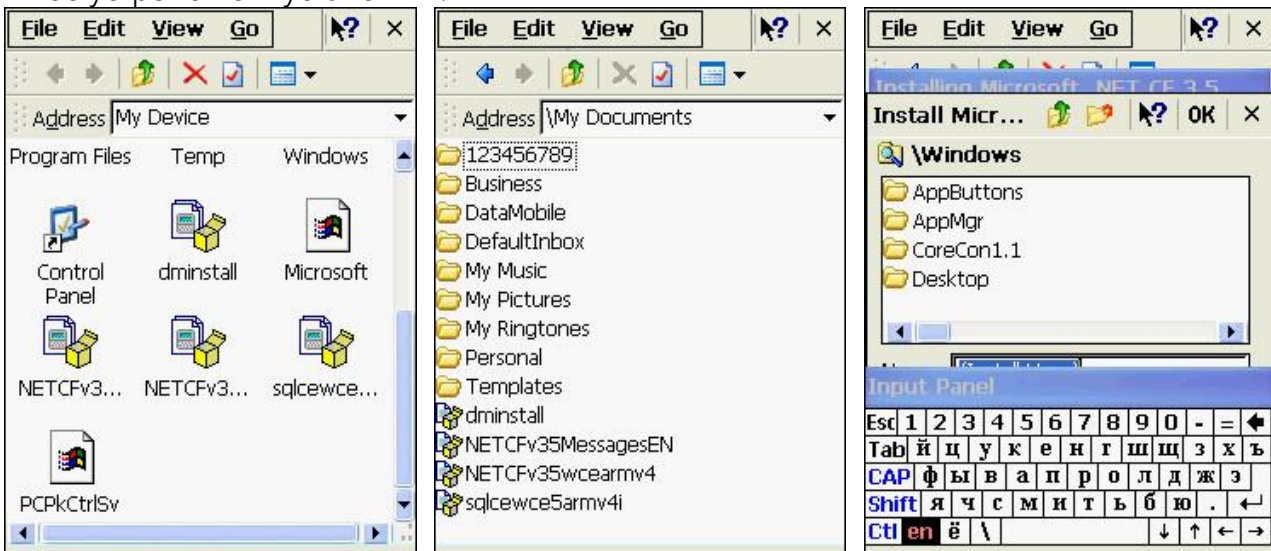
File Edit View Go ? ×

Address My Device

Program Files Temp Windows

Control Panel dminstall Microsoft

NETCFv3... NETCFv3... sqlcewce...

PCPkCtrlSv

File Edit View Go ? ×

Address \My Documents

123456789
Business
DataMobile
DefaultInbox
My Music
My Pictures
My Ringtones
Personal
Templates
dminstall
NETCFv35MessagesEN
NETCFv35wcearmv4
sqlcewce5armv4i

File Edit View Go ? ×

Installing Microsoft .NET CF 3.5

Install Micr... ? OK ×

\Windows

AppButtons
AppMgr
CoreCon1.1
Desktop

Input Panel

Esc 1 2 3 4 5 6 7 8 9 0 - = ←
Tab й ц у к е н г ш щ з х ъ
CAP ф ы в а п р о л д ж э
Shift я ч с м и т ь б ю . ↵
Ctl en ё \ ↓ ↑ ← →